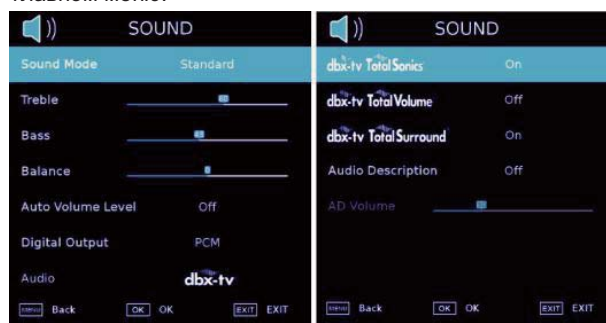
SOUND

Sound Mode Standard

Treble

Bass

Balance

Auto Volume Level Off

Digital Output PCM

Audio dbx-tv

MENU Back OK OK EXIT EXIT

SOUND

dbx-tv Total Sonics On

dbx-tv Total Volume Off

dbx-tv Total Surround On

Audio Description Off

AD Volume

MENU Back OK OK EXIT EXIT